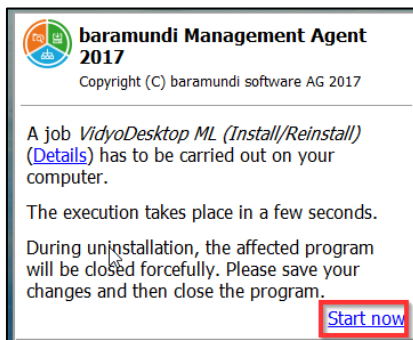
baramundi Management Agent 2017
Copyright (C) baramundi software AG 2017

A job VidyoDesktop ML (Install/Reinstall) (Details) has to be carried out on your computer.

The execution takes place in a few seconds.

During uninstallation, the affected program will be closed forcefully. Please save your changes and then close the program.

Start now